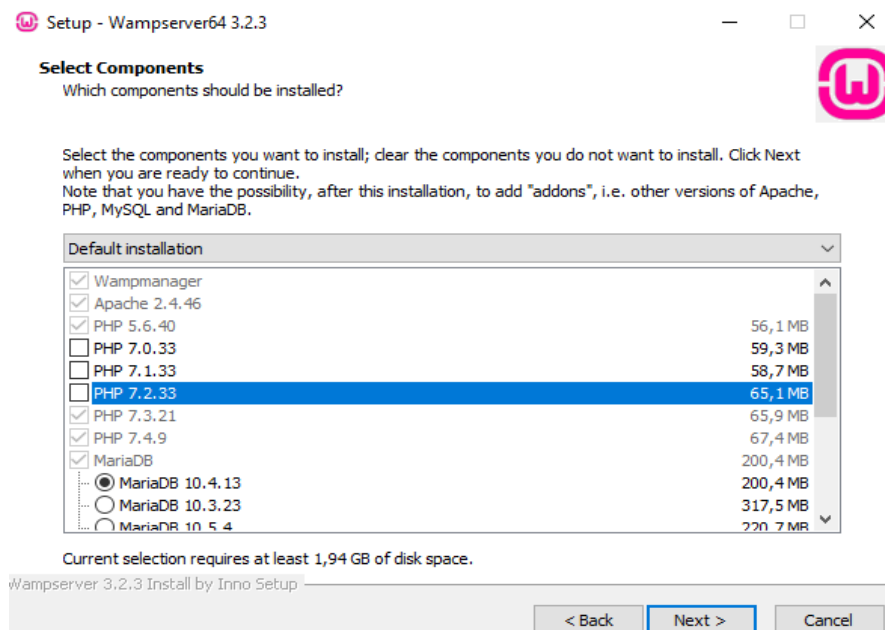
Setup - Wampserver64 3.2.3

Select Components
Which components should be installed?

Select the components you want to install; clear the components you do not want to install. Click Next when you are ready to continue.
Note that you have the possibility, after this installation, to add "addons", i.e. other versions of Apache, PHP, MySQL and MariaDB.

Default installation

| Component | Size |
|---|---|
| Wampmanager | |
| Apache 2.4.46 | |
| PHP 5.6.40 | 56,1 MB |
| PHP 7.0.33 | 59,3 MB |
| PHP 7.1.33 | 58,7 MB |
| PHP 7.2.33 | 65,1 MB |
| PHP 7.3.21 | 65,9 MB |
| PHP 7.4.9 | 67,4 MB |
| MariaDB | 200,4 MB |
| MariaDB 10.4.13 | 200,4 MB |
| MariaDB 10.3.23 | 317,5 MB |
| MariaDB 10.5.4 | 220,7 MB |

Current selection requires at least 1,94 GB of disk space.

Wampserver 3.2.3 Install by Inno Setup

< Back Next > Cancel